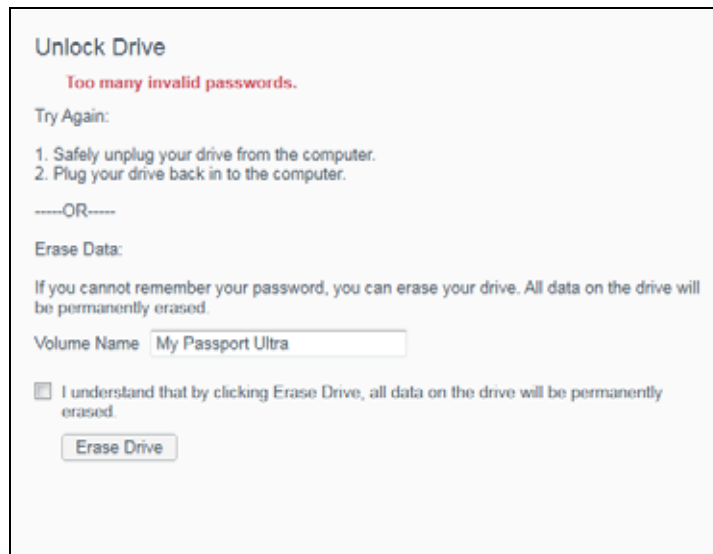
Unlock Drive

Too many invalid passwords.

Try Again:

1. Safely unplug your drive from the computer.
2. Plug your drive back in to the computer.

-----OR-----

Erase Data:

If you cannot remember your password, you can erase your drive. All data on the drive will be permanently erased.

Volume Name My Passport Ultra

I understand that by clicking Erase Drive, all data on the drive will be permanently erased.

Erase Drive